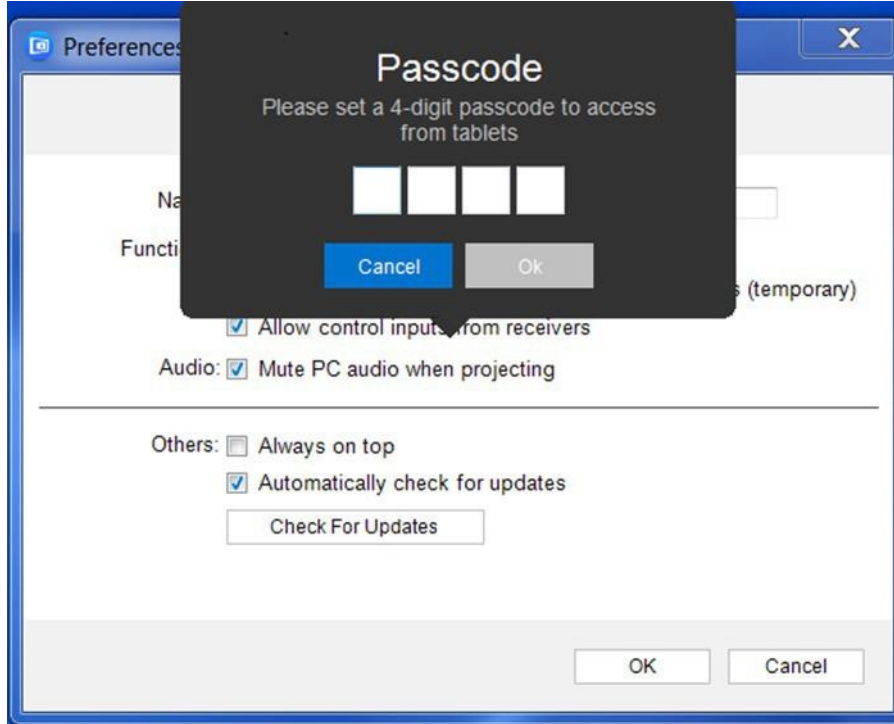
Preferences

X

Passcode

Please set a 4-digit passcode to access from tablets

Cancel

Ok

Na

Functi

s (temporary)

Allow control inputs from receivers

Audio: Mute PC audio when projecting

Others: Always on top

Automatically check for updates

Check For Updates

OK

Cancel